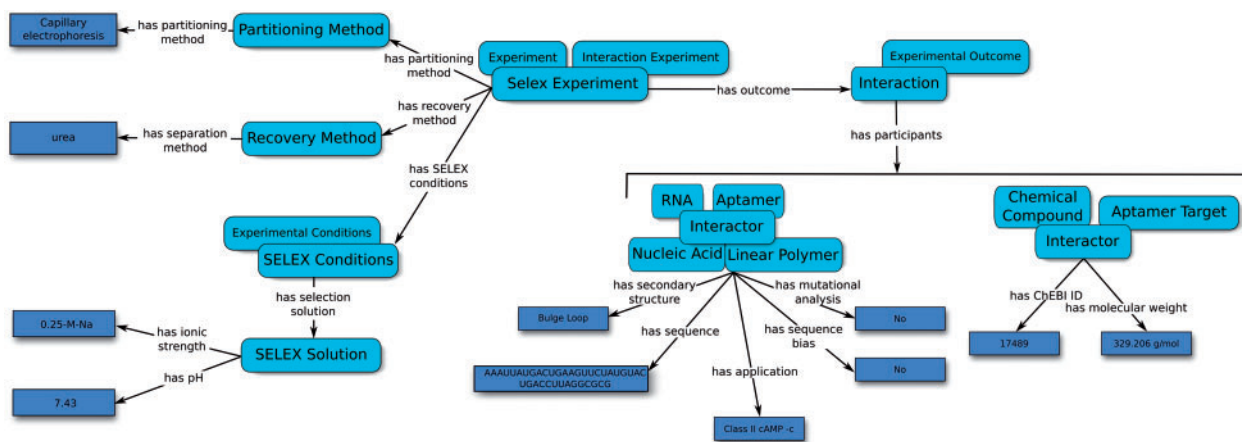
Capillary electrophoresis

has partitioning method

Partitioning Method

has partitioning method

Experiment

Interaction Experiment

Selex Experiment

has outcome

Experimental Outcome

Interaction

has recovery method

urea

has separation method

Recovery Method

has SELEX conditions

has participants

Experimental Conditions

SELEX Conditions

has selection solution

0.25-M-Na

has ionic strength

SELEX Solution

has pH

7.43

RNA

Aptamer

Interactor

Nucleic Acid

Linear Polymer

has secondary structure

has mutational analysis

Bulge Loop

has sequence

has sequence bias

No

AAAUUAUGACUGAAGUUCUAUGUAC UGACCUUAGGCGCG

has application

No

Class II cAMP -c

Chemical Compound

Aptamer Target

Interactor

has ChEBI ID

has molecular weight

17489

329.206 g/mol